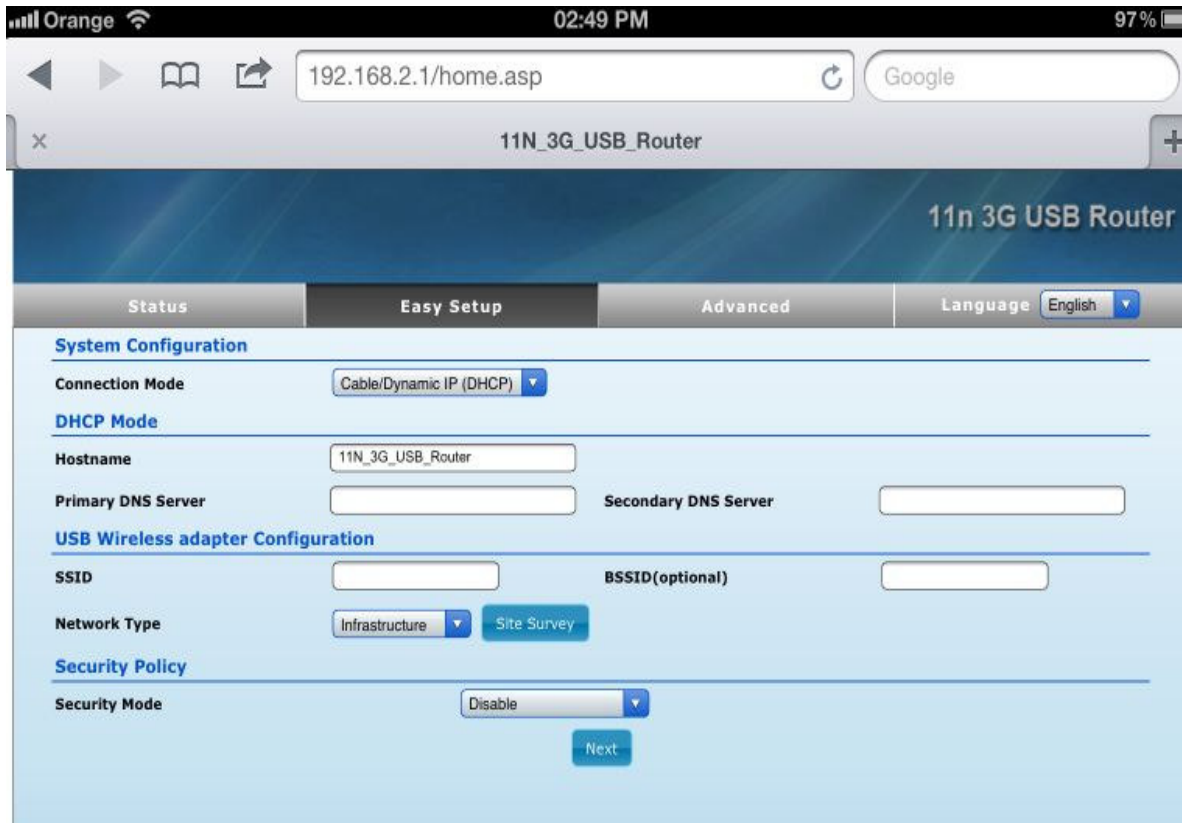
Orange 02:49 PM 97%

192.168.2.1/home.asp
Google

11N_3G_USB_Router

11n 3G USB Router

Status
Easy Setup
Advanced
Language English

System Configuration
Connection Mode Cable/Dynamic IP (DHCP)
DHCP Mode
Hostname 11N_3G_USB_Router
Primary DNS Server
Secondary DNS Server
USB Wireless adapter Configuration
SSID
BSSID(optional)
Network Type Infrastructure
Site Survey
Security Policy
Security Mode Disable
Next